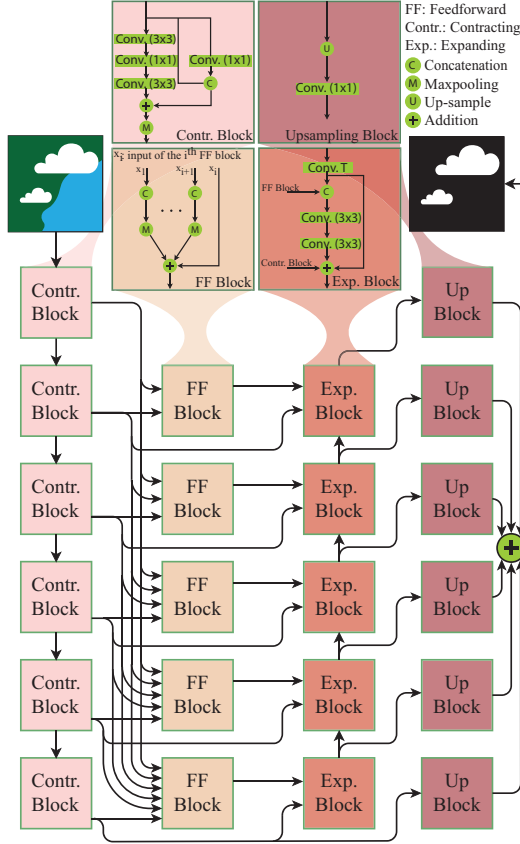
Conv. (3x3)
Conv. (1x1)
Conv. (1x1)
Conv. (3x3)
C
+
M
Contr. Block

U
Conv. (1x1)
Upsampling Block

FF: Feedforward
Contr.: Contracting
Exp.: Expanding
C Concatenation
M Maxpooling
U Up-sample
+ Addition

$x_i$: input of the $i^{th}$ FF block
$x_i$
$x_{i+1}$
$x_j$
C
C
...
M
M
+
FF Block

Conv. T
FF Block
C
Conv. (3x3)
Conv. (3x3)
Contr. Block
+
Exp. Block

Contr. Block
Up Block
Contr. Block
FF Block
Exp. Block
Up Block
Contr. Block
FF Block
Exp. Block
Up Block
Contr. Block
FF Block
Exp. Block
Up Block
Contr. Block
FF Block
Exp. Block
Up Block
Contr. Block
FF Block
Exp. Block
Up Block
+